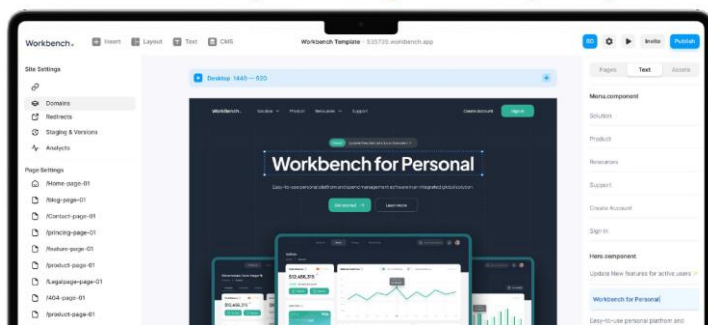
Workbench.

Insert

Layout

Text

CMS

Workbench Template · 535735.workbench.app

Invite

Publish

Site Settings

Domains

Redirects

Staging & Versions

Analytics

Page Settings

/Home-page-01

/blog-page-01

/Contact-page-01

/pricing-page-01

/feature-page-01

/product-page-01

/Legalpage-page-01

/404-page-01

/product-page-01

Desktop 1440 — 920

Workbench.

Solution

Product

Resources

Support

Create Account

Sign in

Workbench for Personal

Easy-to-use personal platform and spend management software in an integrated global solution.

Get started

Learn more

$12,456,311

$12,456,311

Pages

Text

Assets

Menu.component

Solution

Product

Resources

Support

Create Account

Sign In

Hero.component

Update New features for active users

Workbench for Personal

Easy-to-use personal platform and